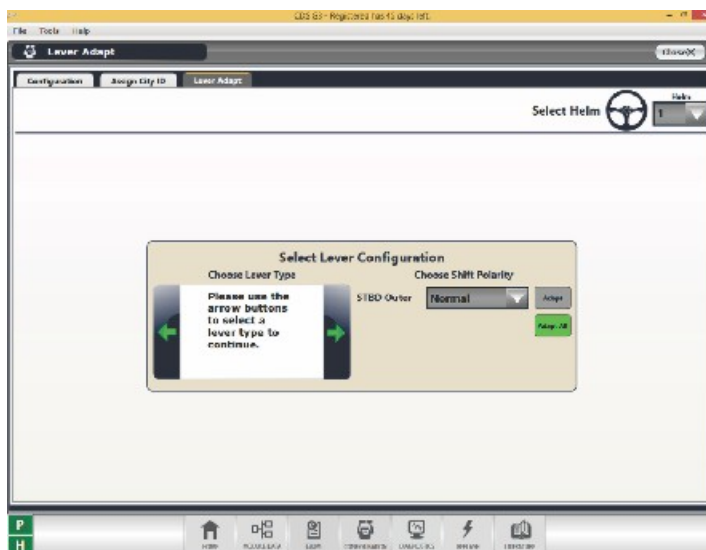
CDS G3 - Registered has 15 days left

File Tools Help

Lever Adapt

Close

Configuration

Assign City ID

Lever Adapt

Select Helm

Helm

1

Select Lever Configuration

Choose Lever Type

Choose Shift Polarity

Please use the arrow buttons to select a lever type to continue.

STBD Outer

Normal

Adapt

Adapt All

P

H

Home

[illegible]

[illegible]

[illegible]

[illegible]

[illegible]

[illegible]